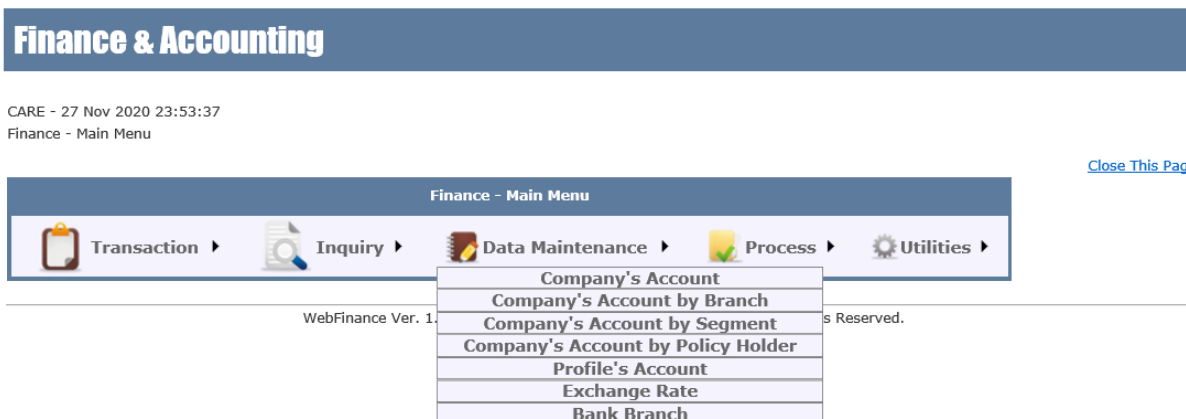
Finance & Accounting

CARE - 27 Nov 2020 23:53:37
Finance - Main Menu

Close This Pag

Finance - Main Menu

Transaction ▸ Inquiry ▸ Data Maintenance ▸ Process ▸ Utilities ▸

Company's Account
Company's Account by Branch
Company's Account by Segment
Company's Account by Policy Holder
Profile's Account
Exchange Rate
Bank Branch

WebFinance Ver. 1. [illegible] s Reserved.